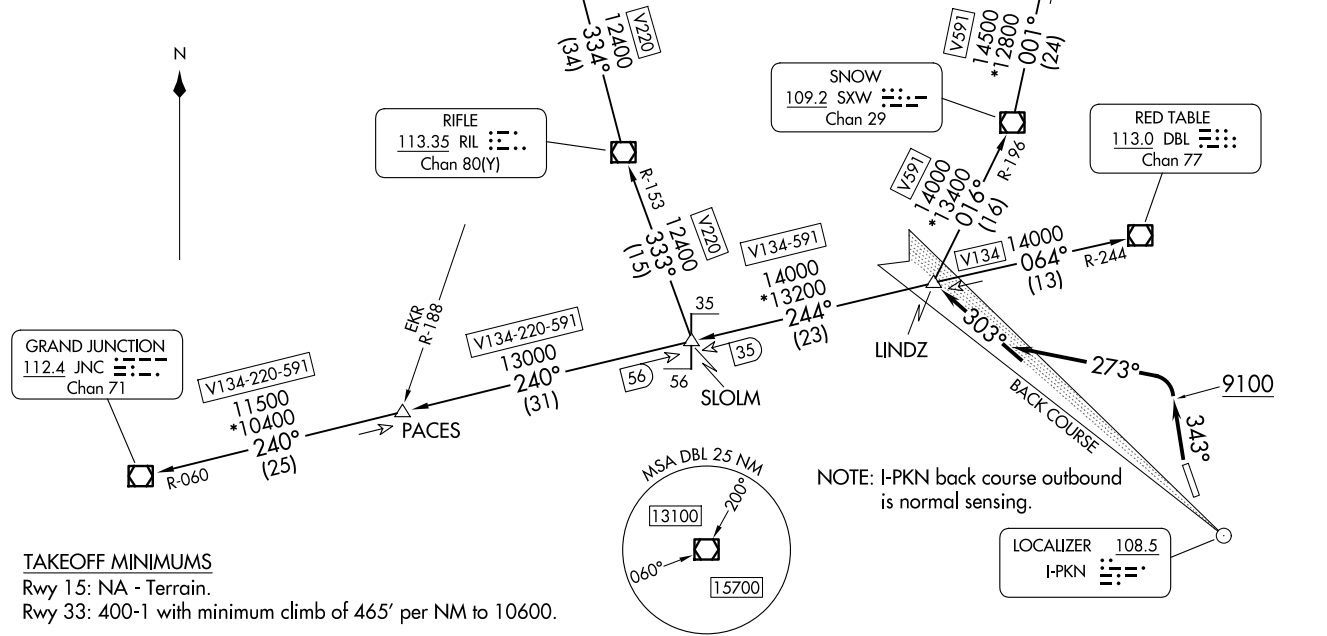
N

V220
12400
334°
(34)

V591
14500
*12800
001°
(24)

SNOW
109.2 SXW
Chan 29

RIFLE
113.35 RIL
Chan 80(Y)

RED TABLE
113.0 DBL
Chan 77

R-196

R-153
12400
V220
333°
(15)

V591
14000
*13400
016°
(16)

V134-591
14000
*13200
244°
(23)

V134 14000
064°
(13)
R-244

EKR
R-188

V134-220-591
13000
240°
(31)

35
35
56
56
SLOLM

LINDZ
303°
273°
9100
343°
BACK COURSE

GRAND JUNCTION
112.4 JNC
Chan 71

V134-220-591
11500
*10400
240°
(25)
R-060

PACES

MSA DBL 25 NM
13100
200°
060°
15700

NOTE: I-PKN back course outbound is normal sensing.

LOCALIZER 108.5
I-PKN

TAKEOFF MINIMUMS
Rwy 15: NA - Terrain.
Rwy 33: 400-1 with minimum climb of 465′ per NM to 10600.